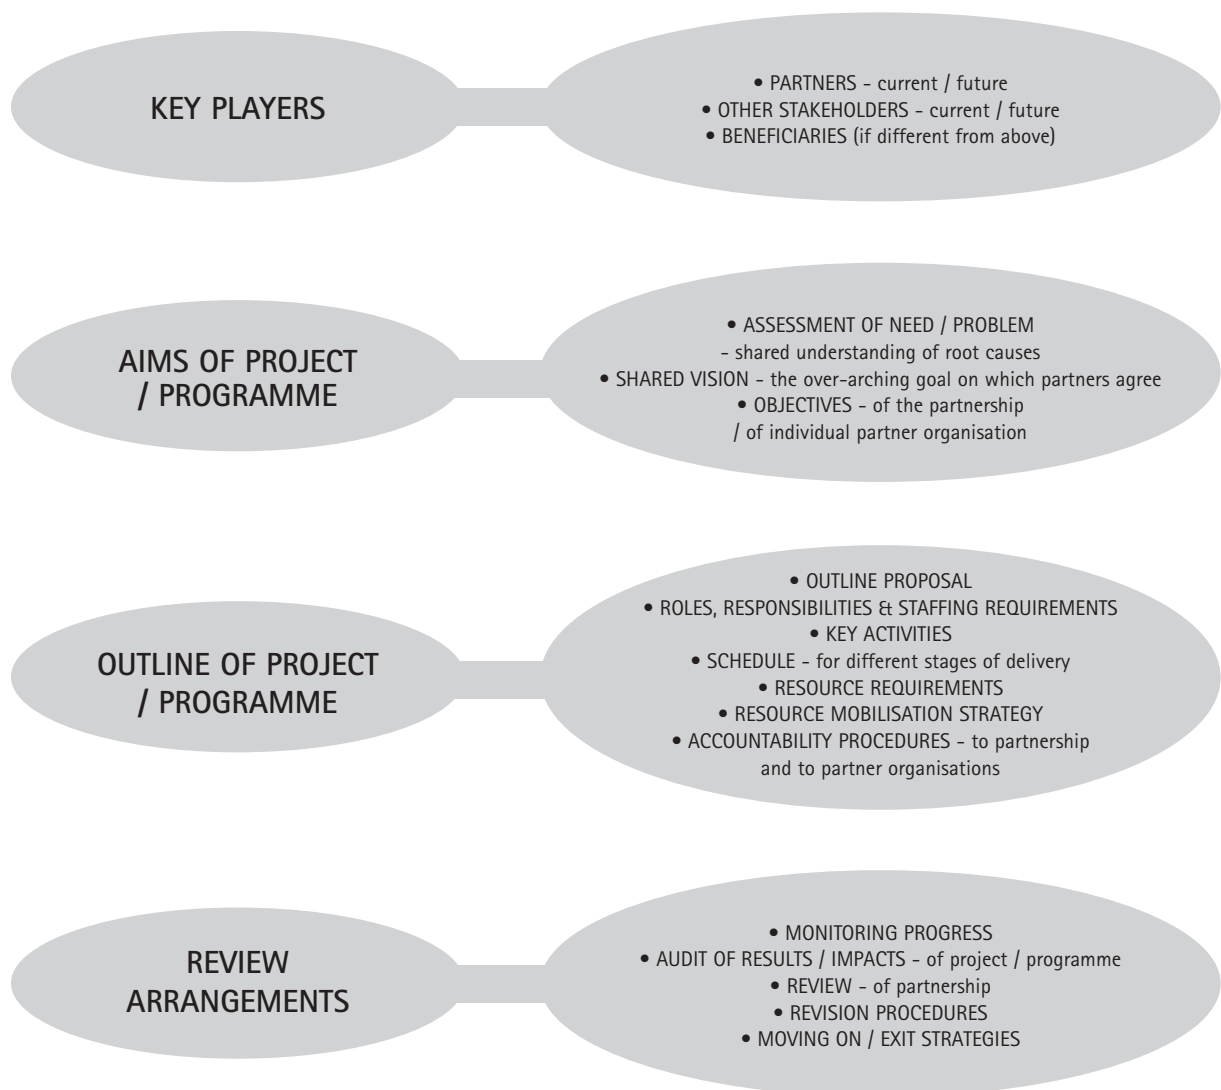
KEY PLAYERS

• PARTNERS - current / future
• OTHER STAKEHOLDERS - current / future
• BENEFICIARIES (if different from above)

AIMS OF PROJECT / PROGRAMME

• ASSESSMENT OF NEED / PROBLEM - shared understanding of root causes
• SHARED VISION - the over-arching goal on which partners agree
• OBJECTIVES - of the partnership / of individual partner organisation

OUTLINE OF PROJECT / PROGRAMME

• OUTLINE PROPOSAL
• ROLES, RESPONSIBILITIES & STAFFING REQUIREMENTS
• KEY ACTIVITIES
• SCHEDULE - for different stages of delivery
• RESOURCE REQUIREMENTS
• RESOURCE MOBILISATION STRATEGY
• ACCOUNTABILITY PROCEDURES - to partnership and to partner organisations

REVIEW ARRANGEMENTS

• MONITORING PROGRESS
• AUDIT OF RESULTS / IMPACTS - of project / programme
• REVIEW - of partnership
• REVISION PROCEDURES
• MOVING ON / EXIT STRATEGIES